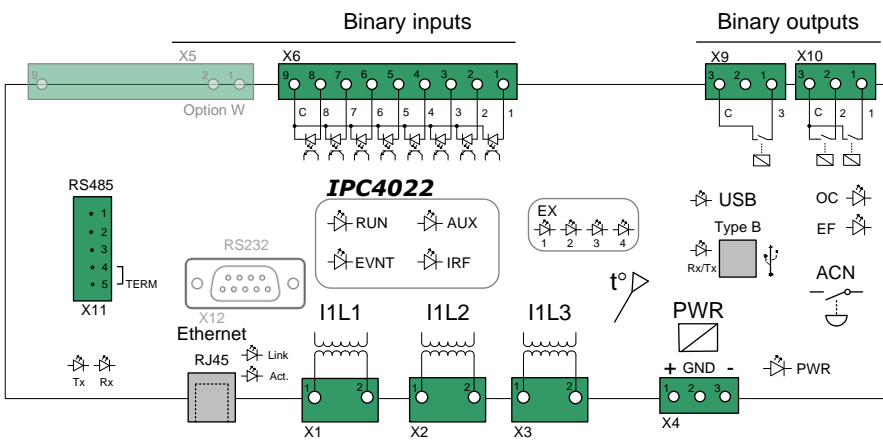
Binary inputs

Binary outputs

X5
9 2 1
Option W

X6
9 8 7 6 5 4 3 2 1
C 8 7 6 5 4 3 2 1

X9
3 2 1
C 3

X10
3 2 1
C 2 1

RS485
1
2
3
4
5
TERM
X11

IPC4022
RUN
AUX
EVNT
IRF

EX
1 2 3 4

USB
Type B
Rx/Tx

OC
EF

RS232
X12

t°

ACN

Ethernet
RJ45
Link
Act.

Tx Rx

I1L1
1 2
X1

I1L2
1 2
X2

I1L3
1 2
X3

PWR
+ GND -
1 2 3
X4

PWR